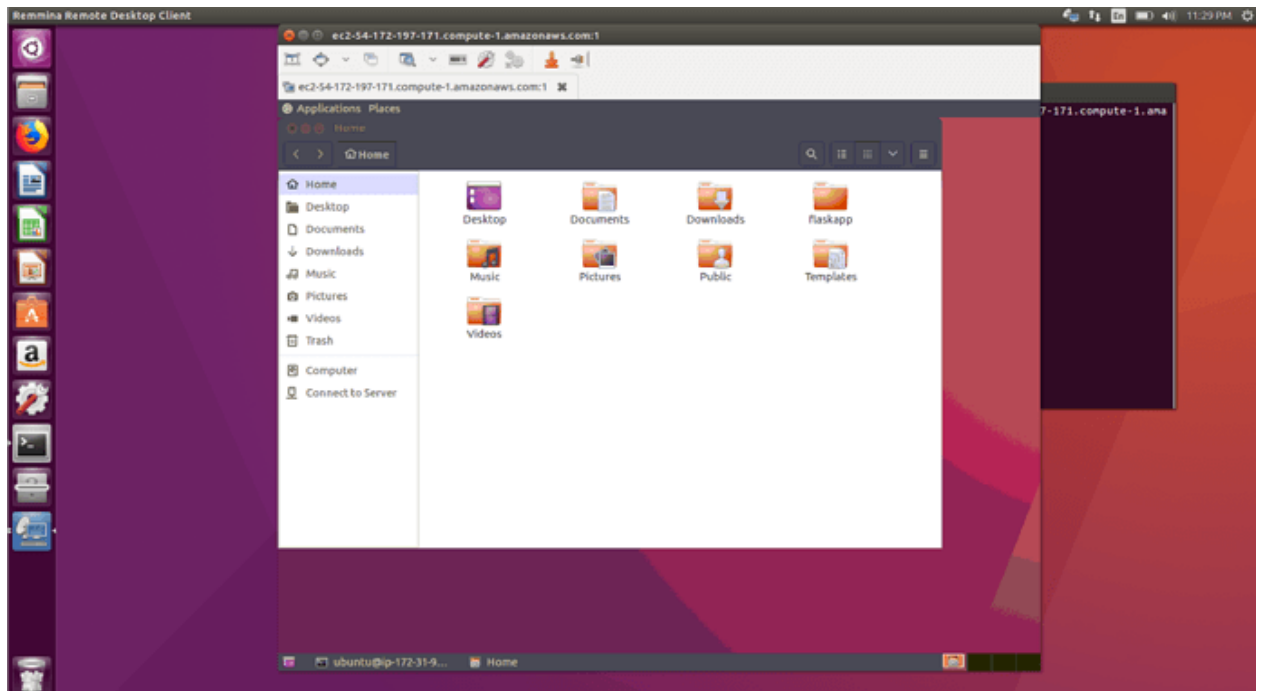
Remmina Remote Desktop Client

En 11:29 PM

ec2-54-172-197-171.compute-1.amazonaws.com:1

ec2-54-172-197-171.compute-1.amazonaws.com:1

Applications Places

Home

Home

7-171.compute-1.ama

Home
Desktop
Documents
Downloads
Music
Pictures
Videos
Trash
Computer
Connect to Server

Desktop
Documents
Downloads
flaskapp
Music
Pictures
Public
Templates
Videos

ubuntu@ip-172-31-9...
Home